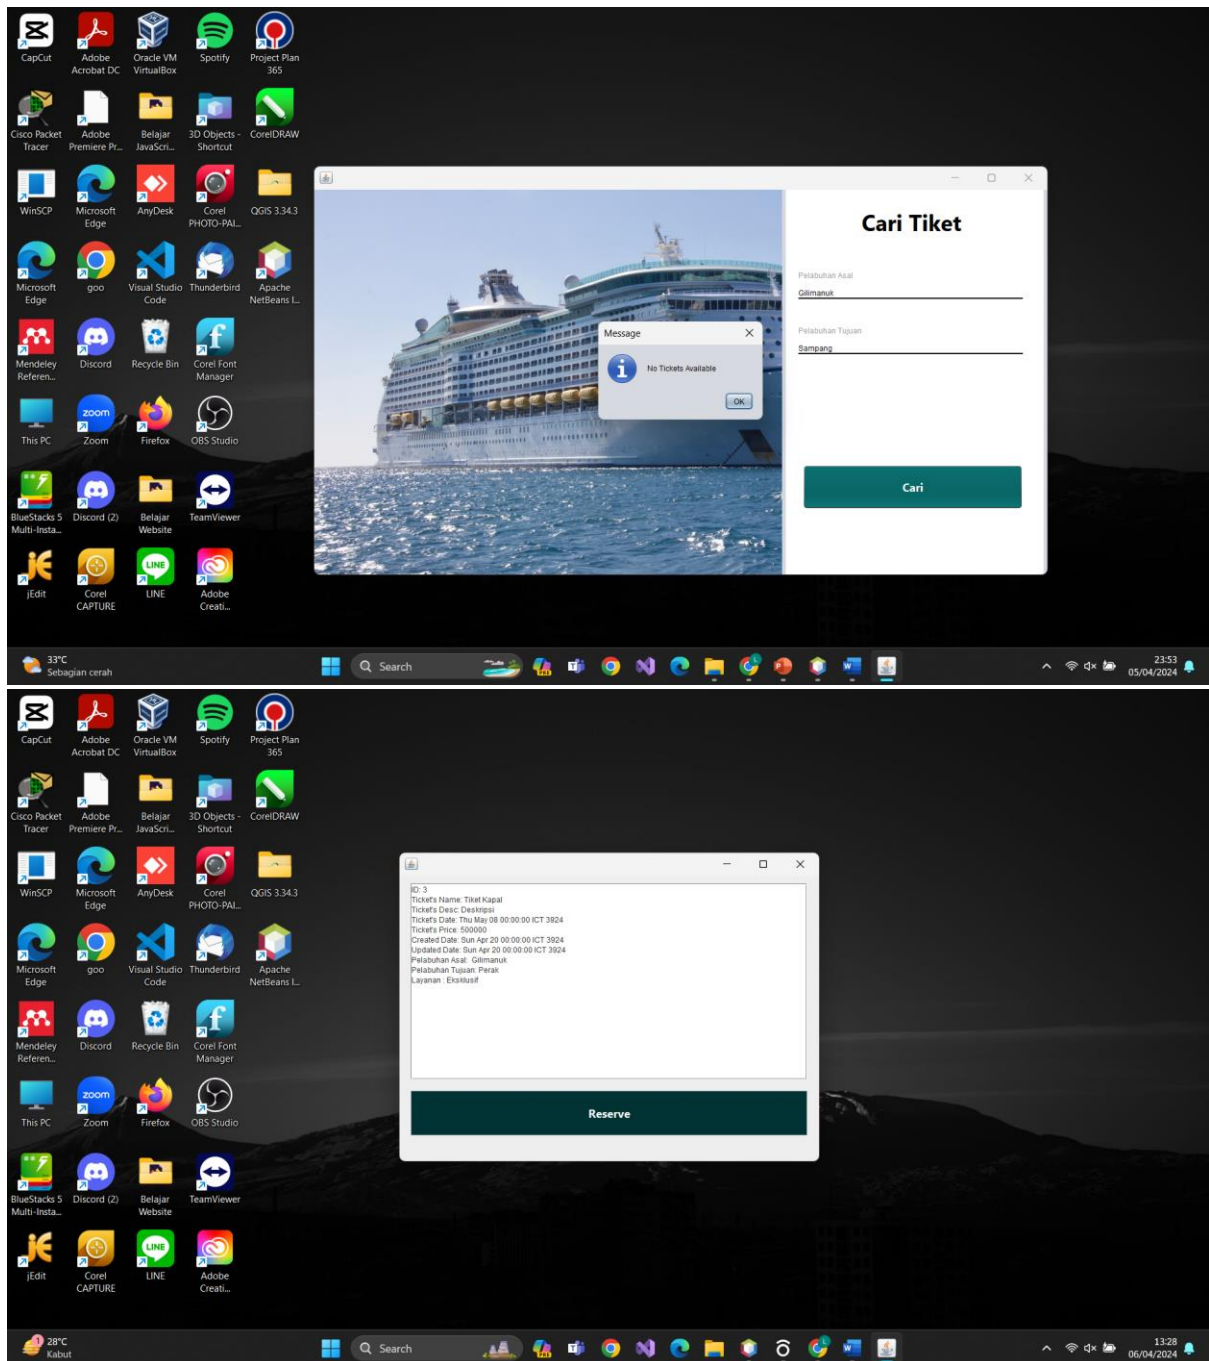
CapCut
Adobe Acrobat DC
Oracle VM VirtualBox
Spotify
Project Plan 365
Cisco Packet Tracer
Adobe Premiere Pr...
Belajar JavaScri...
3D Objects - Shortcut
CorelDRAW
WinSCP
Microsoft Edge
AnyDesk
Corel PHOTO-PAI...
QGIS 3.34.3
Microsoft Edge
goo
Visual Studio Code
Thunderbird
Apache NetBeans I...
Mendeley Referen...
Discord
Recycle Bin
Corel Font Manager
This PC
Zoom
Firefox
OBS Studio
BlueStacks 5 Multi-Insta...
Discord (2)
Belajar Website
TeamViewer
jEdit
Corel CAPTURE
LINE
Adobe Creati...

Cari Tiket
Pelabuhan Asal
Gilimanuk
Pelabuhan Tujuan
Sampang
Message
No Tickets Available
OK
Cari

33°C
Sebagian cerah
Search
23:53
05/04/2024

CapCut
Adobe Acrobat DC
Oracle VM VirtualBox
Spotify
Project Plan 365
Cisco Packet Tracer
Adobe Premiere Pr...
Belajar JavaScri...
3D Objects - Shortcut
CorelDRAW
WinSCP
Microsoft Edge
AnyDesk
Corel PHOTO-PAI...
QGIS 3.34.3
Microsoft Edge
goo
Visual Studio Code
Thunderbird
Apache NetBeans I...
Mendeley Referen...
Discord
Recycle Bin
Corel Font Manager
This PC
Zoom
Firefox
OBS Studio
BlueStacks 5 Multi-Insta...
Discord (2)
Belajar Website
TeamViewer
jEdit
Corel CAPTURE
LINE
Adobe Creati...

ID: 3
Ticket's Name: Tiket Kapal
Ticket's Desc: Deskripsi
Ticket's Date: Thu May 08 00:00:00 ICT 3924
Ticket's Price: 500000
Created Date: Sun Apr 20 00:00:00 ICT 3924
Updated Date: Sun Apr 20 00:00:00 ICT 3924
Pelabuhan Asal: Gilimanuk
Pelabuhan Tujuan: Perak
Layanan : Eksklusif
Reserve

28°C
Kabut
Search
13:28
06/04/2024